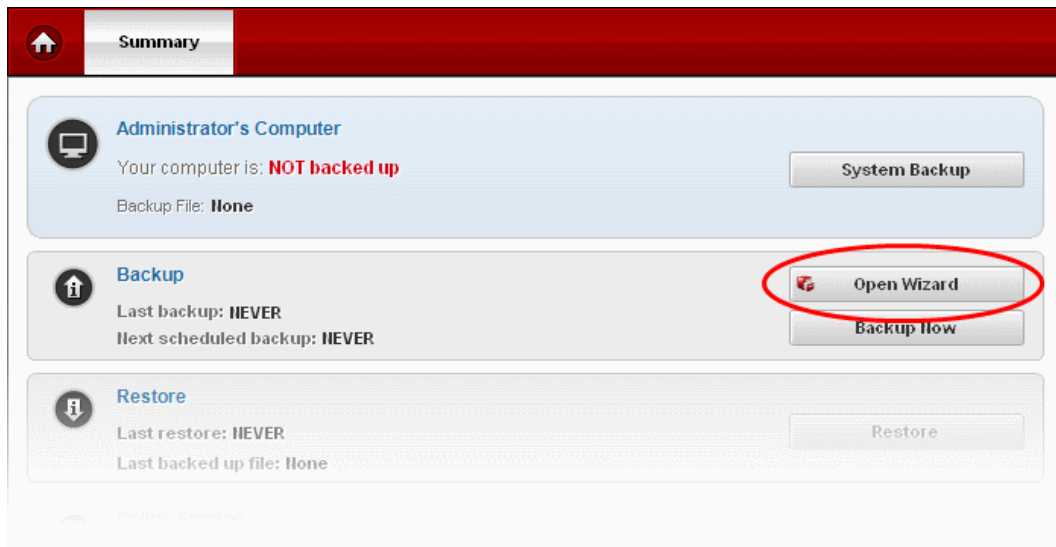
Summary

Administrator's Computer

Your computer is: NOT backed up

Backup File: None

System Backup

Backup

Last backup: NEVER

Next scheduled backup: NEVER

Open Wizard

Backup Now

Restore

Last restore: NEVER

Last backed up file: None

Restore

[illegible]